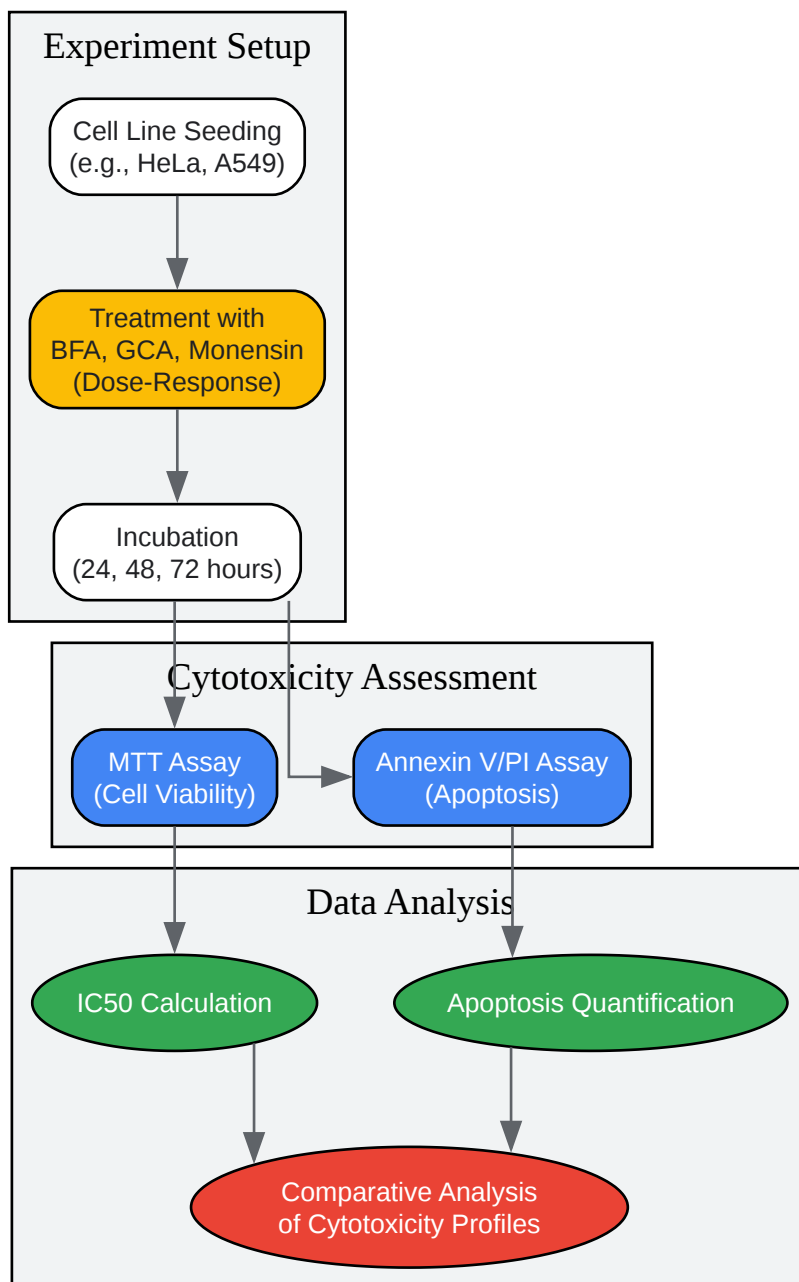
Experiment Setup

Cell Line Seeding
(e.g., HeLa, A549)

Treatment with
BFA, GCA, Monensin
(Dose-Response)

Incubation
(24, 48, 72 hours)

Cytotoxicity Assessment

MTT Assay
(Cell Viability)

Annexin V/PI Assay
(Apoptosis)

Data Analysis

IC50 Calculation

Apoptosis Quantification

Comparative Analysis
of Cytotoxicity Profiles